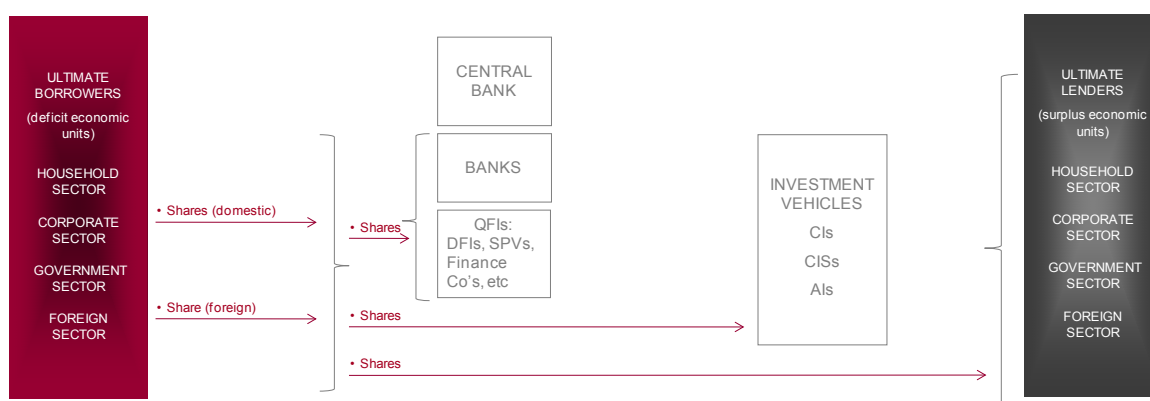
ULTIMATE BORROWERS
(deficit economic units)
HOUSEHOLD SECTOR
CORPORATE SECTOR
GOVERNMENT SECTOR
FOREIGN SECTOR

• Shares (domestic)
• Share (foreign)

• Shares
• Shares
• Shares

CENTRAL BANK
BANKS
QFIs: DFIs, SPVs, Finance Co's, etc

INVESTMENT VEHICLES
CIs
CISs
AIs

ULTIMATE LENDERS
(surplus economic units)
HOUSEHOLD SECTOR
CORPORATE SECTOR
GOVERNMENT SECTOR
FOREIGN SECTOR